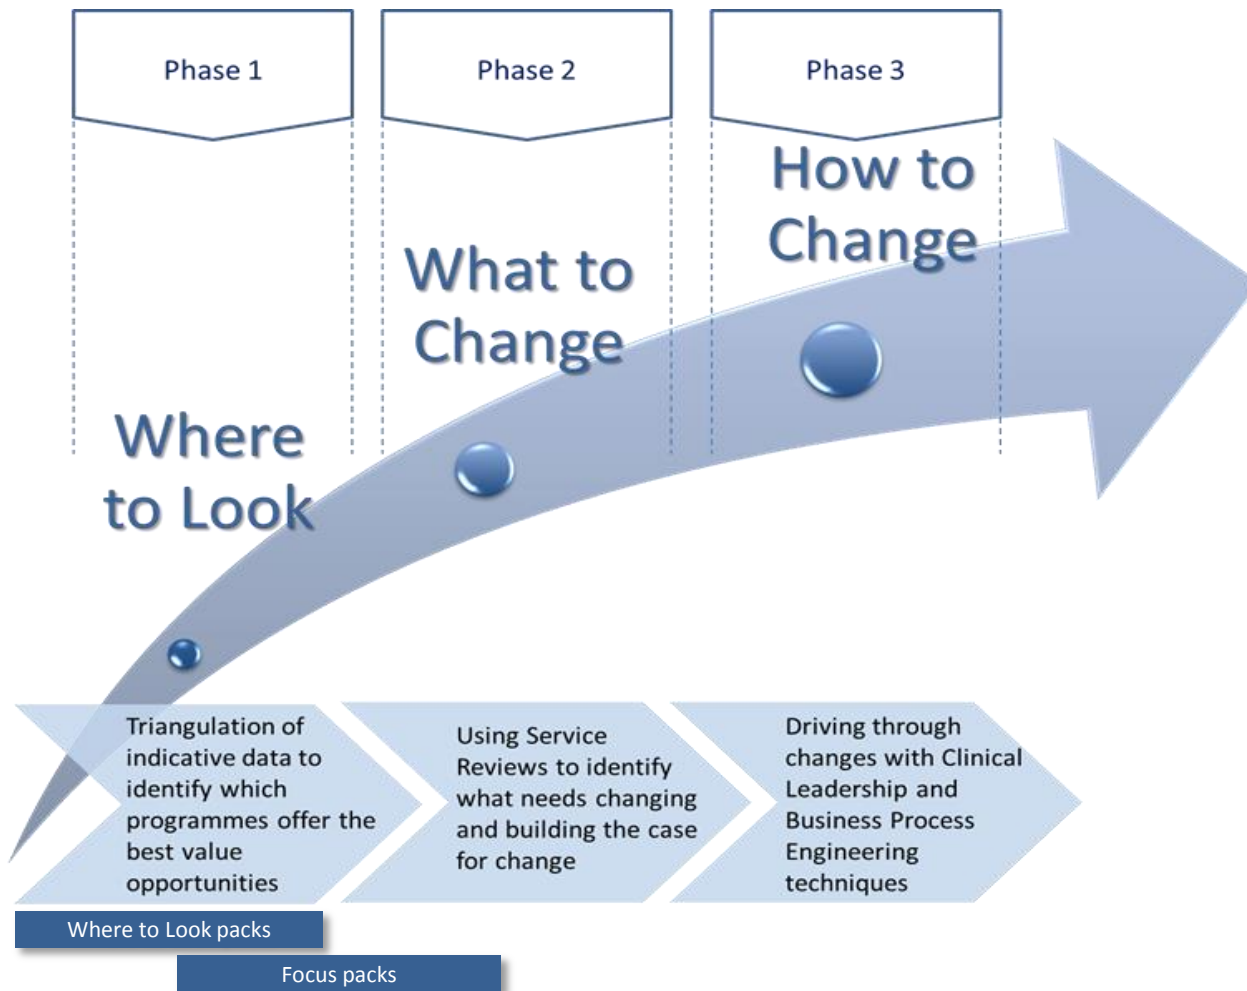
Phase 1

Phase 2

Phase 3

How to Change

What to Change

Where to Look

Triangulation of indicative data to identify which programmes offer the best value opportunities

Using Service Reviews to identify what needs changing and building the case for change

Driving through changes with Clinical Leadership and Business Process Engineering techniques

Where to Look packs

Focus packs